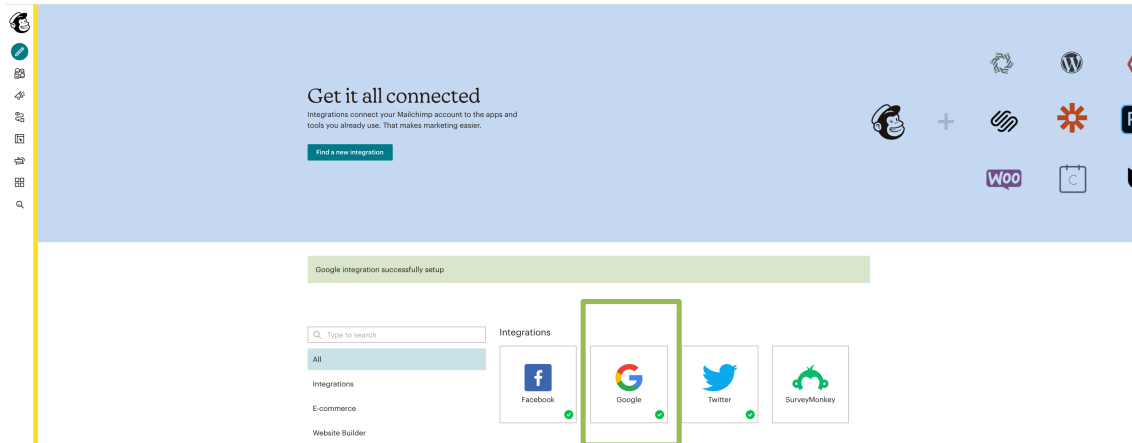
Get it all connected

Integrations connect your Mailchimp account to the apps and tools you already use. That makes marketing easier.

Find a new integration

WOO

C

Google integration successfully setup

Type to search

All

Integrations

E-commerce

Website Builder

Integrations

Facebook

Google

Twitter

SurveyMonkey